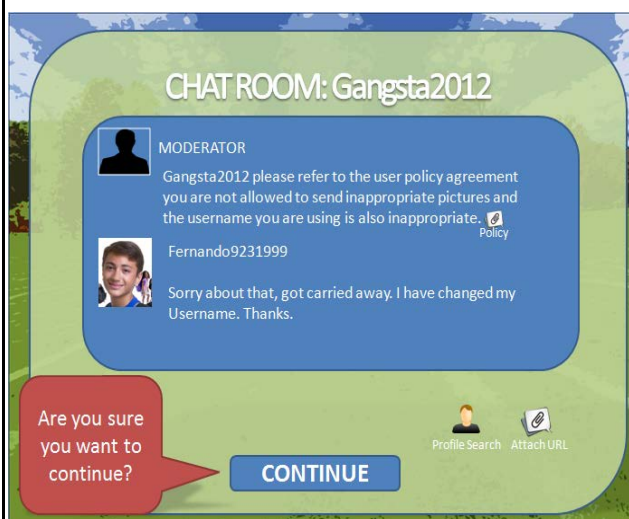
CHAT ROOM: Gangsta2012

MODERATOR

Gangsta2012 please refer to the user policy agreement you are not allowed to send inappropriate pictures and the username you are using is also inappropriate.

Policy

Fernando9231999

Sorry about that, got carried away. I have changed my Username. Thanks.

Are you sure you want to continue?

Profile Search

Attach URL

CONTINUE